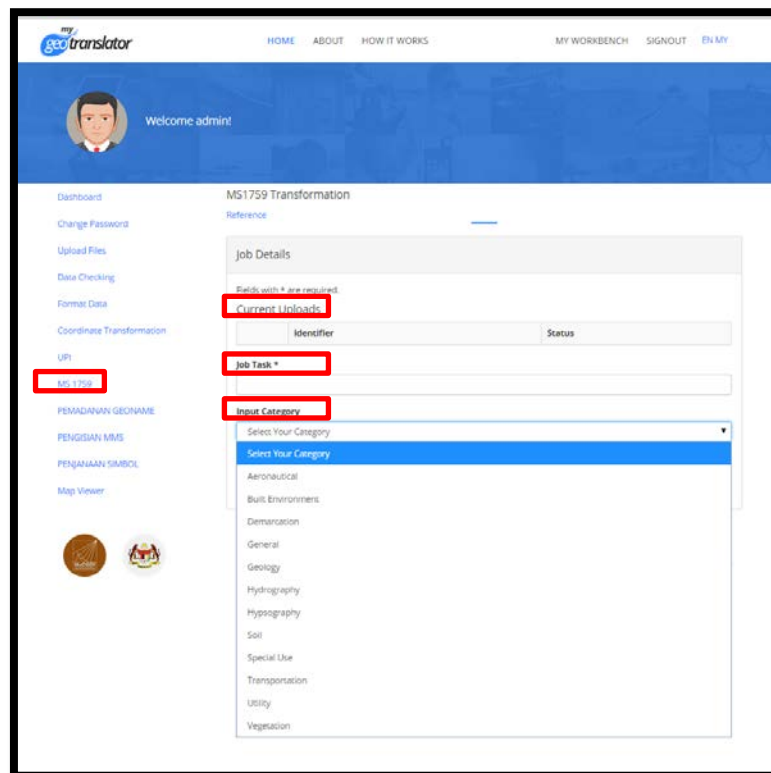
my geotranslator

HOME ABOUT HOW IT WORKS MY WORKBENCH SIGNOUT EN MY

Welcome admin!

Dashboard
Change Password
Upload Files
Data Checking
Format Data
Coordinate Transformation
UPI
MS 1759
PEMADANAN GEONAME
PENGISIAN MMS
PENJANAAN SIMBOL
Map Viewer

MS1759 Transformation

Reference

Job Details

Fields with * are required.

Current Uploads

| | Identifier | Status |
|---|---|---|

Job Task *

Input Category

Select Your Category

Select Your Category
Aeronautical
Built Environment
Demarcation
General
Geology
Hydrography
Hypsography
Soil
Special Use
Transportation
Utility
Vegetation